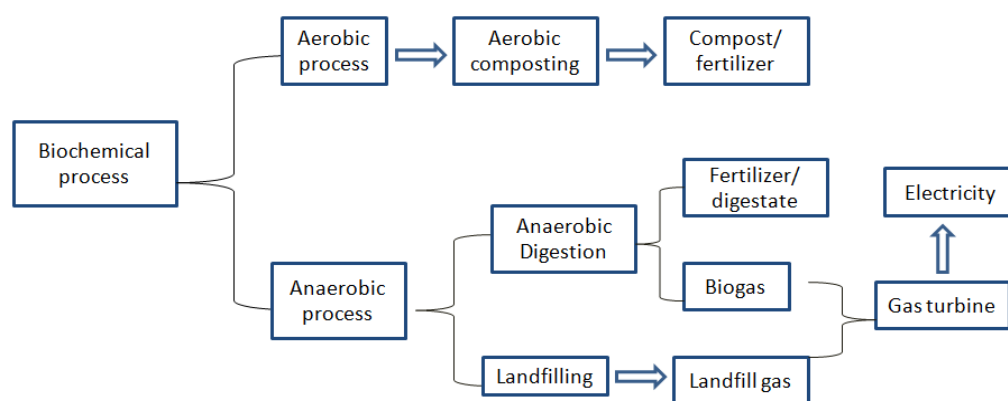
Biochemical process

Aerobic process

Aerobic composting

Compost/ fertilizer

Anaerobic process

Anaerobic Digestion

Fertilizer/ digestate

Biogas

Landfilling

Landfill gas

Gas turbine

Electricity